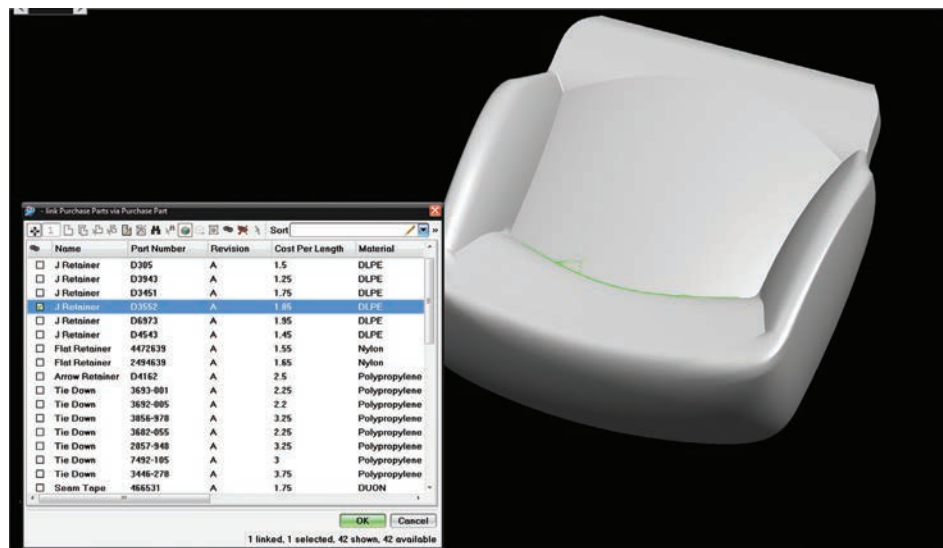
- link Purchase Parts via Purchase Part

1 Sort

| | Name | Part Number | Revision | Cost Per Length | Material |
|---|---|---|---|---|---|
| | J Retainer | D305 | A | 1.5 | DLPE |
| | J Retainer | D3943 | A | 1.25 | DLPE |
| | J Retainer | D3451 | A | 1.75 | DLPE |
| | J Retainer | D3552 | A | 1.85 | DLPE |
| | J Retainer | D6973 | A | 1.95 | DLPE |
| | J Retainer | D4543 | A | 1.45 | DLPE |
| | Flat Retainer | 4472639 | A | 1.55 | Nylon |
| | Flat Retainer | 2494639 | A | 1.65 | Nylon |
| | Arrow Retainer | D4162 | A | 2.5 | Polypropylene |
| | Tie Down | 3693-001 | A | 2.25 | Polypropylene |
| | Tie Down | 3692-005 | A | 2.2 | Polypropylene |
| | Tie Down | 3856-978 | A | 3.25 | Polypropylene |
| | Tie Down | 3682-055 | A | 2.25 | Polypropylene |
| | Tie Down | 2857-948 | A | 3.25 | Polypropylene |
| | Tie Down | 7492-105 | A | 3 | Polypropylene |
| | Tie Down | 3446-278 | A | 3.75 | Polypropylene |
| | Seam Tape | 466531 | A | 1.75 | DUON |

OK Cancel

1 linked, 1 selected, 42 shown, 42 available